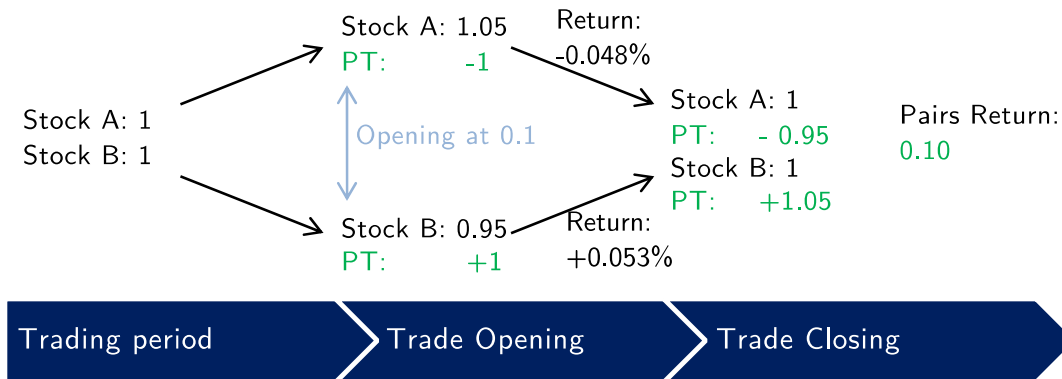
Stock A: 1
Stock B: 1

Stock A: 1.05
PT: -1

Opening at 0.1

Stock B: 0.95
PT: +1

Return:
-0.048%

Return:
+0.053%

Stock A: 1
PT: - 0.95
Stock B: 1
PT: +1.05

Pairs Return:
0.10

Trading period
Trade Opening
Trade Closing